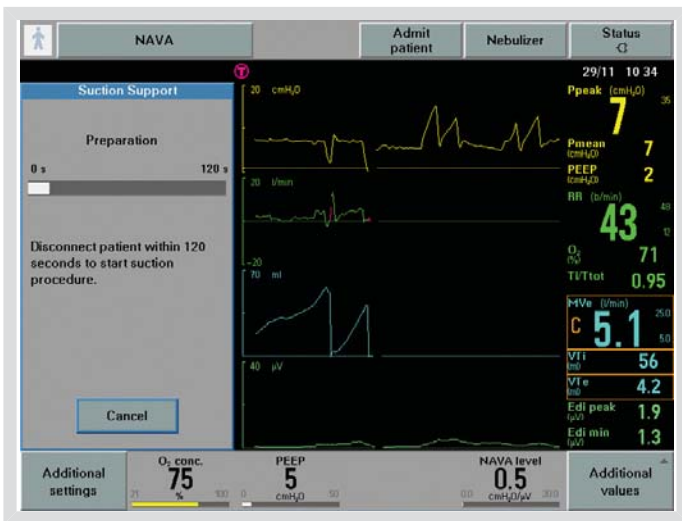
NAVA

Admit patient

Nebulizer

Status

Suction Support

Preparation

0 s

120 s

Disconnect patient within 120 seconds to start suction procedure.

Cancel

29/11 10 34

20 cmH$_2$O

20 l/min

-20

70 ml

40 µV

Ppeak (cmH$_2$O)

35

7

Pmean (cmH$_2$O)

7

PEEP (cmH$_2$O)

2

RR (b/min)

40

43

12

O$_2$ (%)

71

Ti/Ttot

0.95

MVe (l/min)

25.0

C

5.1

5.0

VTi (ml)

56

VTe (ml)

4.2

Edi peak (µV)

1.9

Edi min (µV)

1.3

Additional settings

O$_2$ conc.

75

21 % 100

PEEP

5

0 cmH$_2$O 50

NAVA level

0.5

0.0 cmH$_2$O/µV 30.0

Additional values